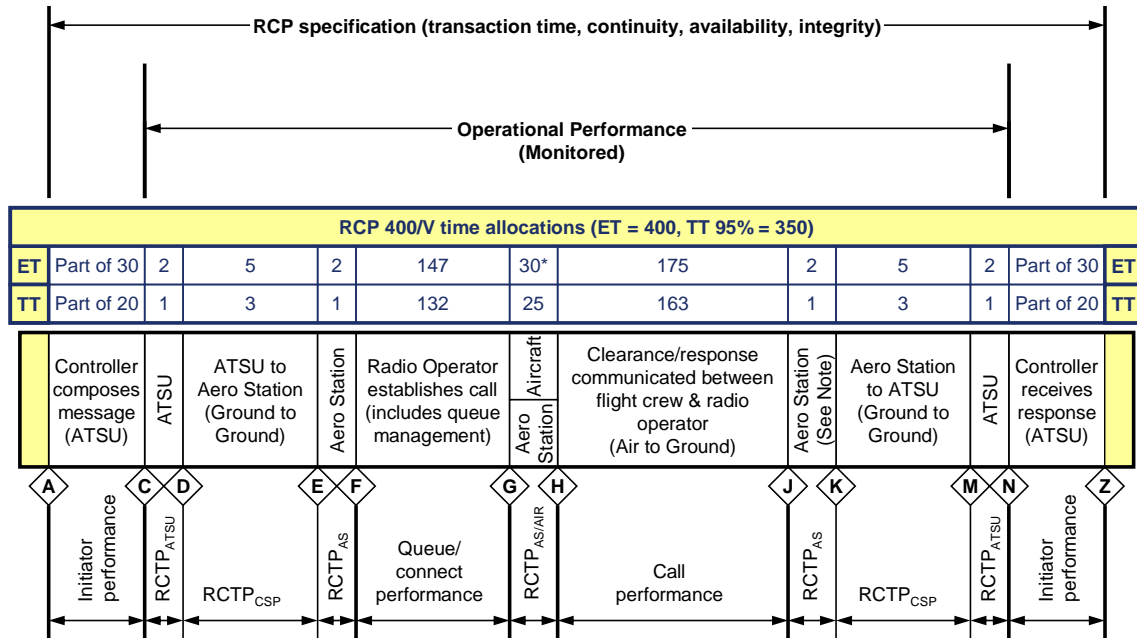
RCP specification (transaction time, continuity, availability, integrity)

Operational Performance
(Monitored)

| RCP 400/V time allocations (ET = 400, TT 95% = 350) | | | | | | | | | | | | |
|---|---|---|---|---|---|---|---|---|---|---|---|---|
| ET | Part of 30 | 2 | 5 | 2 | 147 | 30* | 175 | 2 | 5 | 2 | Part of 30 | ET |
| TT | Part of 20 | 1 | 3 | 1 | 132 | 25 | 163 | 1 | 3 | 1 | Part of 20 | TT |

| Controller composes message (ATSU) | ATSU | ATSU to Aero Station (Ground to Ground) | Aero Station | Radio Operator establishes call (includes queue management) | Aircraft / Aero Station | Clearance/response communicated between flight crew & radio operator (Air to Ground) | Aero Station (See Note) | Aero Station to ATSU (Ground to Ground) | ATSU | Controller receives response (ATSU) |
|---|---|---|---|---|---|---|---|---|---|---|

A C D E F G H J K M N Z

| Initiator performance | $RCTP_{ATSU}$ | $RCTP_{CSP}$ | $RCTP_{AS}$ | Queue/ connect performance | $RCTP_{AS/AIR}$ | Call performance | $RCTP_{AS}$ | $RCTP_{CSP}$ | $RCTP_{ATSU}$ | Initiator performance |
|---|---|---|---|---|---|---|---|---|---|---|